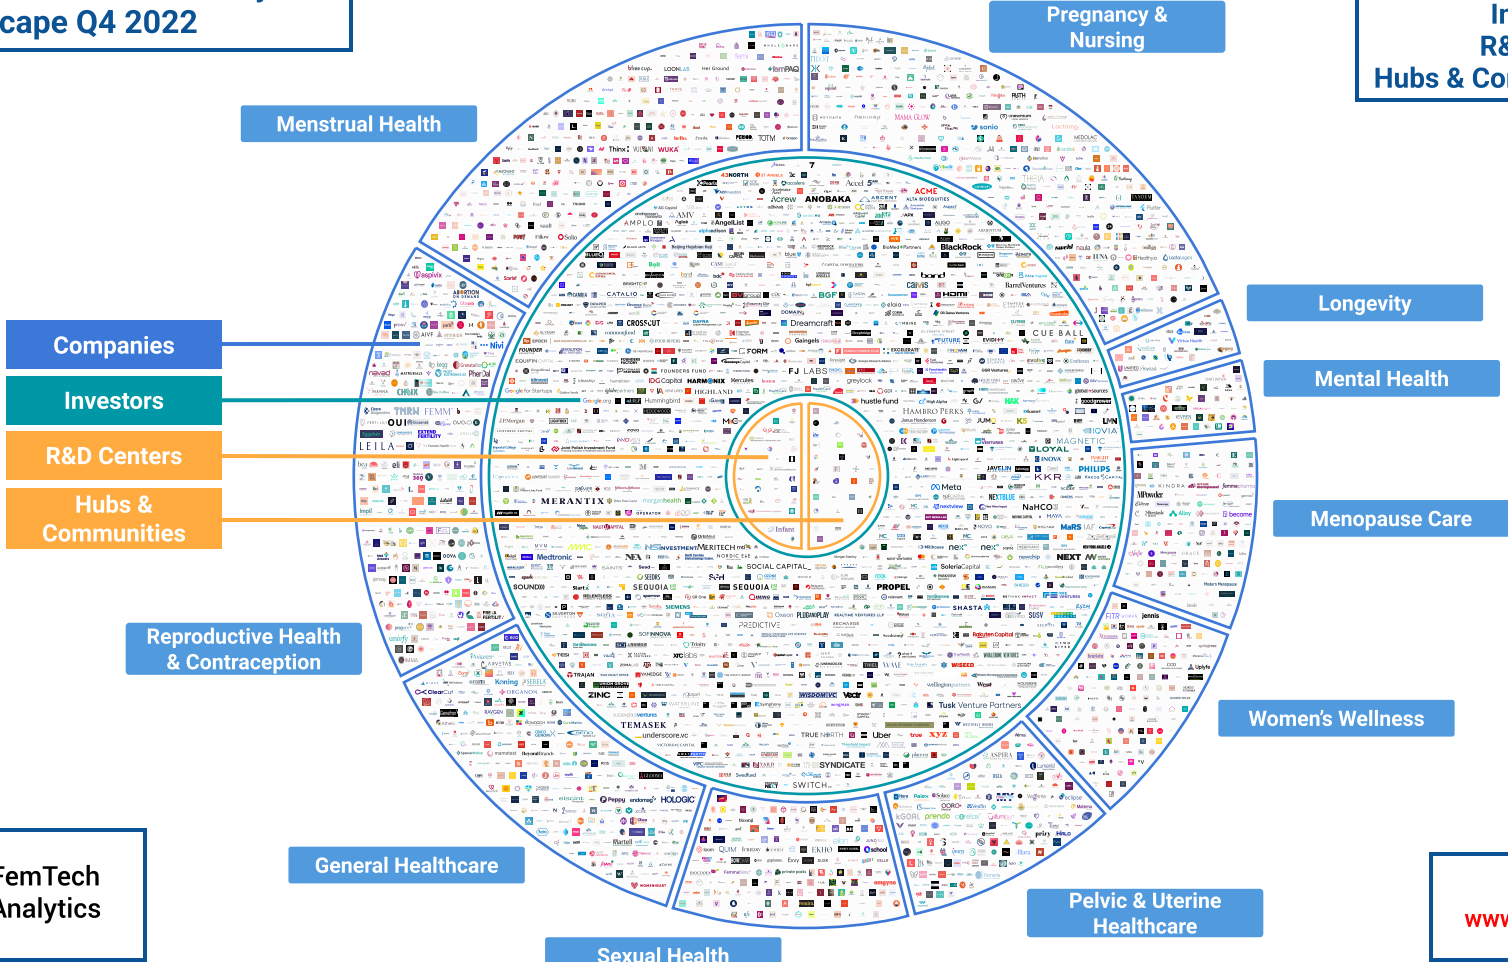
cape Q4 2022

Pregnancy & Nursing

In
R&
Hubs & Co

Menstrual Health

Longevity

Companies

Investors

R&D Centers

Hubs & Communities

Mental Health

Menopause Care

Reproductive Health & Contraception

Women's Wellness

FemTech Analytics

General Healthcare

Pelvic & Uterine Healthcare

Sexual Health

www